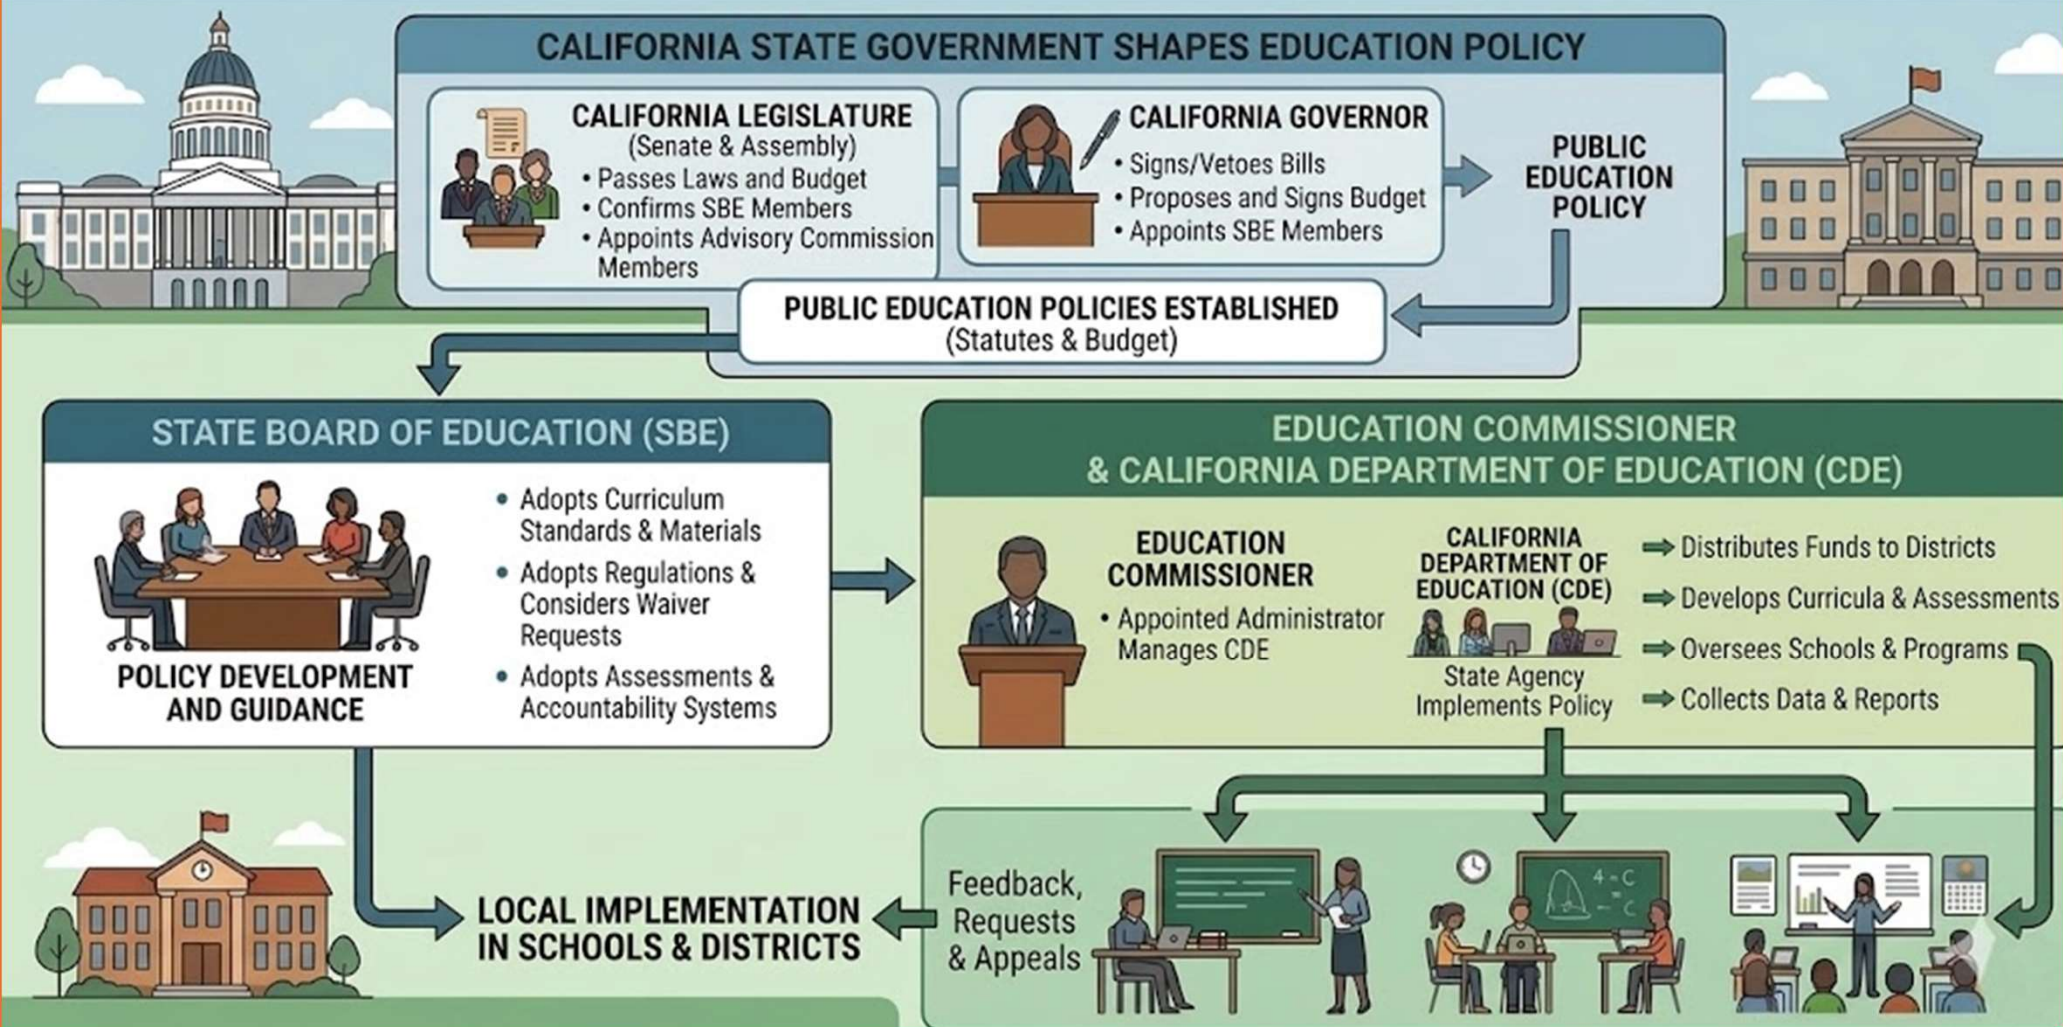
CALIFORNIA STATE GOVERNMENT SHAPES EDUCATION POLICY

CALIFORNIA LEGISLATURE
(Senate & Assembly)
• Passes Laws and Budget
• Confirms SBE Members
• Appoints Advisory Commission Members

CALIFORNIA GOVERNOR
• Signs/Vetoes Bills
• Proposes and Signs Budget
• Appoints SBE Members

PUBLIC EDUCATION POLICY

PUBLIC EDUCATION POLICIES ESTABLISHED
(Statutes & Budget)

STATE BOARD OF EDUCATION (SBE)

POLICY DEVELOPMENT AND GUIDANCE

• Adopts Curriculum Standards & Materials
• Adopts Regulations & Considers Waiver Requests
• Adopts Assessments & Accountability Systems

EDUCATION COMMISSIONER & CALIFORNIA DEPARTMENT OF EDUCATION (CDE)

EDUCATION COMMISSIONER
• Appointed Administrator Manages CDE

CALIFORNIA DEPARTMENT OF EDUCATION (CDE)
State Agency Implements Policy

Distributes Funds to Districts
Develops Curricula & Assessments
Oversees Schools & Programs
Collects Data & Reports

LOCAL IMPLEMENTATION IN SCHOOLS & DISTRICTS

Feedback, Requests & Appeals

4 - C
- C